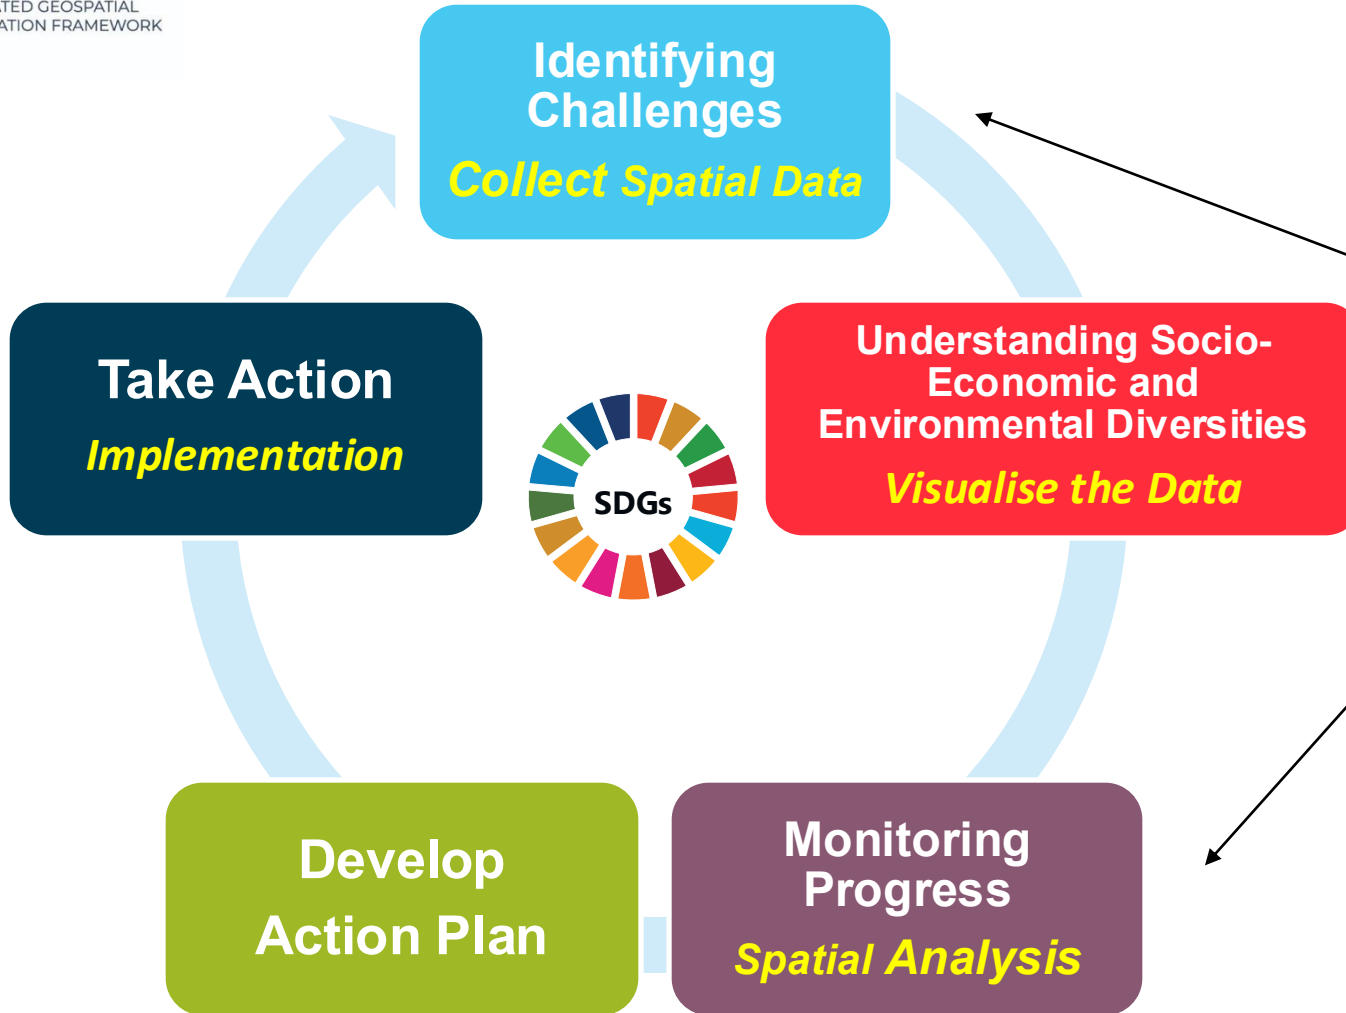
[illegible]TED GEOSPATIAL
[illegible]ATION FRAMEWORK

Identifying Challenges
Collect Spatial Data

Understanding Socio-Economic and Environmental Diversities
Visualise the Data

Monitoring Progress
Spatial Analysis

Develop Action Plan

Take Action
Implementation

SDGs